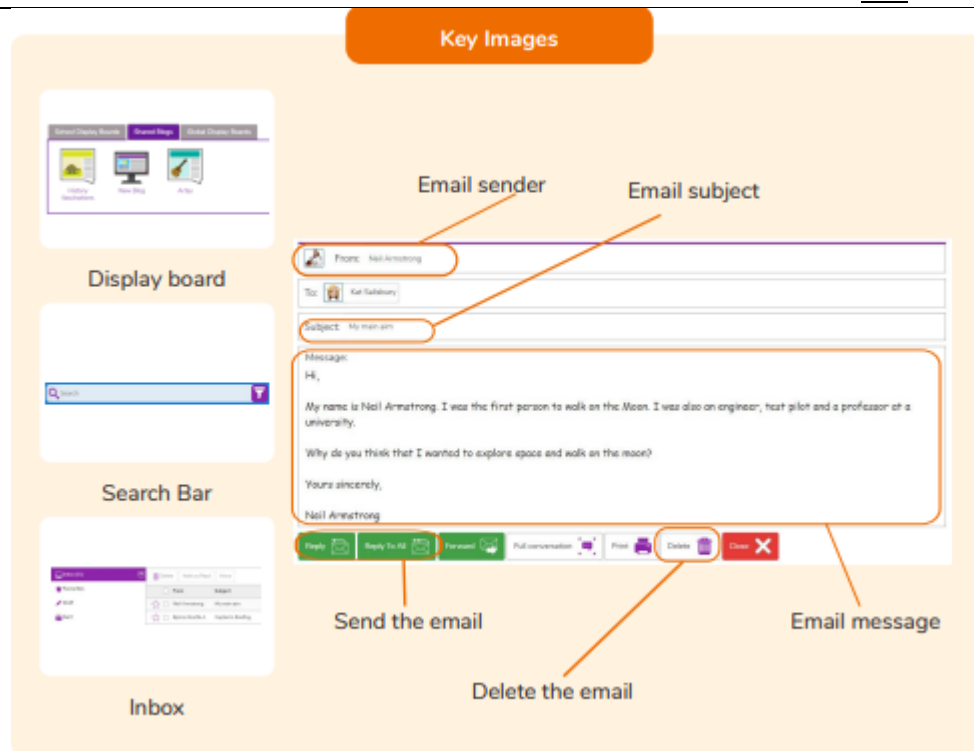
Key Images

School Display Boards | Shared Blogs | Global Display Boards

History Vaccination | New Blog | Arts

Display board

Search

Search Bar

Inbox

Email sender

Email subject

From: Neil Armstrong

To: Kat Salisbury

Subject: My main aim

Message:

Hi,

My name is Neil Armstrong. I was the first person to walk on the Moon. I was also an engineer, test pilot and a professor at a university.

Why do you think that I wanted to explore space and walk on the moon?

Yours sincerely,

Neil Armstrong

Reply | Reply To All | Forward | Full conversation | Print | Delete | Close

Send the email

Delete the email

Email message